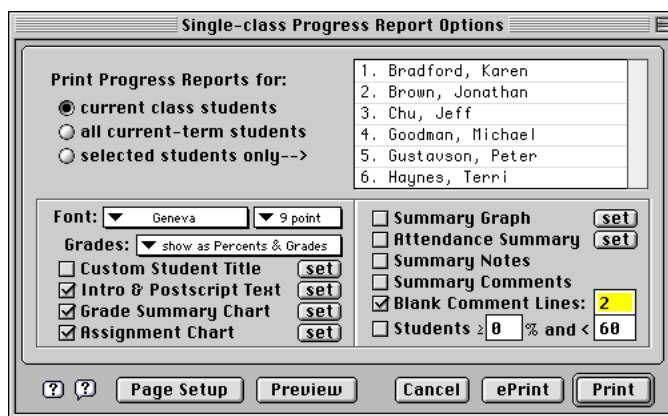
Single-class Progress Report Options

Print Progress Reports for:
current class students
all current-term students
selected students only-->

1. Bradford, Karen
2. Brown, Jonathan
3. Chu, Jeff
4. Goodman, Michael
5. Gustavson, Peter
6. Haynes, Terri

Font: Geneva 9 point
Grades: show as Percents & Grades
Custom Student Title set
Intro & Postscript Text set
Grade Summary Chart set
Assignment Chart set

Summary Graph set
Attendance Summary set
Summary Notes
Summary Comments
Blank Comment Lines: 2
Students $\geq$ 0 % and < 60

? ? Page Setup Preview Cancel ePrint Print